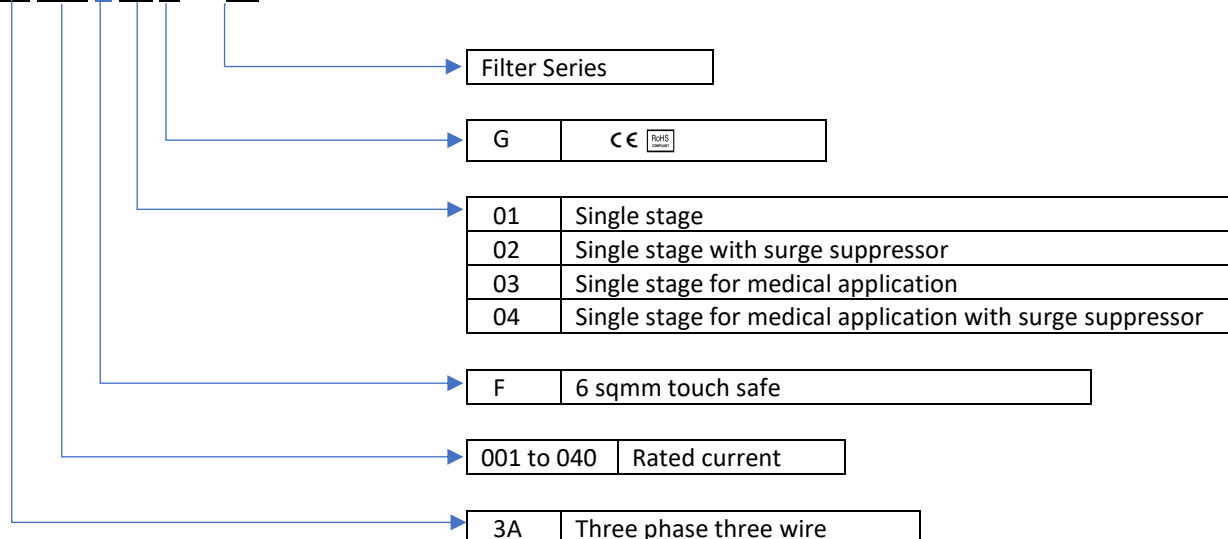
Filter Series

| G | CE RoHS |
|---|---|

| 01 | Single stage |
|---|---|
| 02 | Single stage with surge suppressor |
| 03 | Single stage for medical application |
| 04 | Single stage for medical application with surge suppressor |

| F | 6 sqmm touch safe |
|---|---|

| 001 to 040 | Rated current |
|---|---|

| 3A | Three phase three wire |
|---|---|